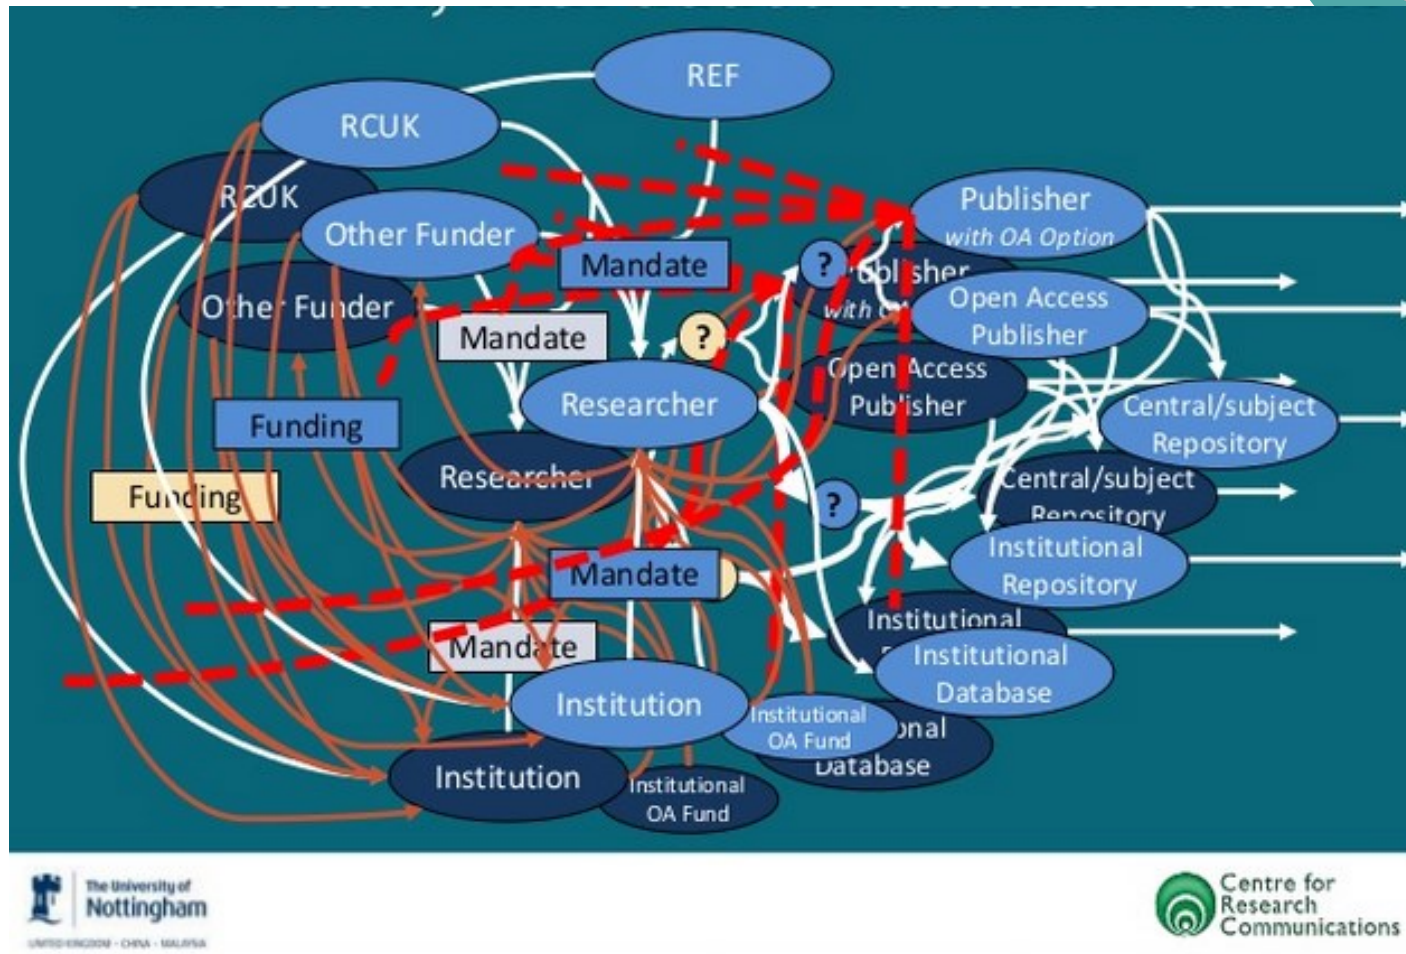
REF

RCUK

RCUK

Other Funder

Other Funder

Mandate

Mandate

Funding

Funding

Researcher

Researcher

Mandate

Mandate

Institution

Institution

Institutional OA Fund

Institutional OA Fund

?

?

?

Publisher with OA Option

Publisher with OA Option

Open Access Publisher

Open Access Publisher

Central/subject Repository

Central/subject Repository

Institutional Repository

Institutional Repository

Institutional Database

Institutional Database

The University of Nottingham
UNITED KINGDOM · CHINA · MALAYSIA

Centre for Research Communications